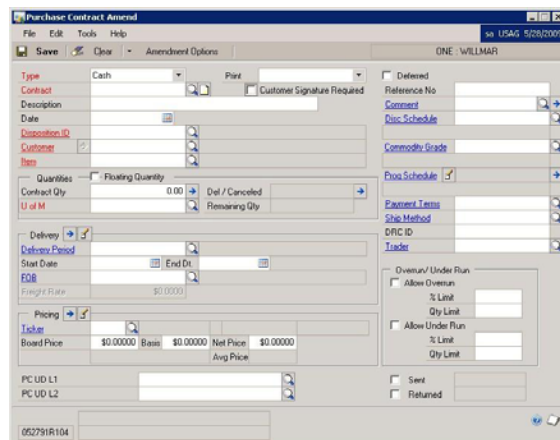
Purchase Contract Amend

File Edit Tools Help

sa USAG 5/28/2009

Save Clear Amendment Options

ONE : WILLMAR

Type Cash

Print

Deferred

Contract

Customer Signature Required

Reference No

Description

Comment

Date

Disc Schedule

Disposition ID

Customer

Commodity Grade

Item

Quantities

Floating Quantity

Contract Qty 0.00

Del / Canceled

Prog Schedule

U of M

Remaining Qty

Payment Terms

Delivery

Ship Method

Delivery Period

DRC ID

Start Date

End Dt.

Trader

FOB

Freight Rate $0.00000

Overrun/ Under Run

Allow Overrun

% Limit

Qty Limit

Pricing

Allow Under Run

Ticker

% Limit

Board Price $0.00000

Basis $0.00000

Net Price $0.00000

Qty Limit

Avg Price

PC UD L1

Sent

PC UD L2

Returned

052791R104